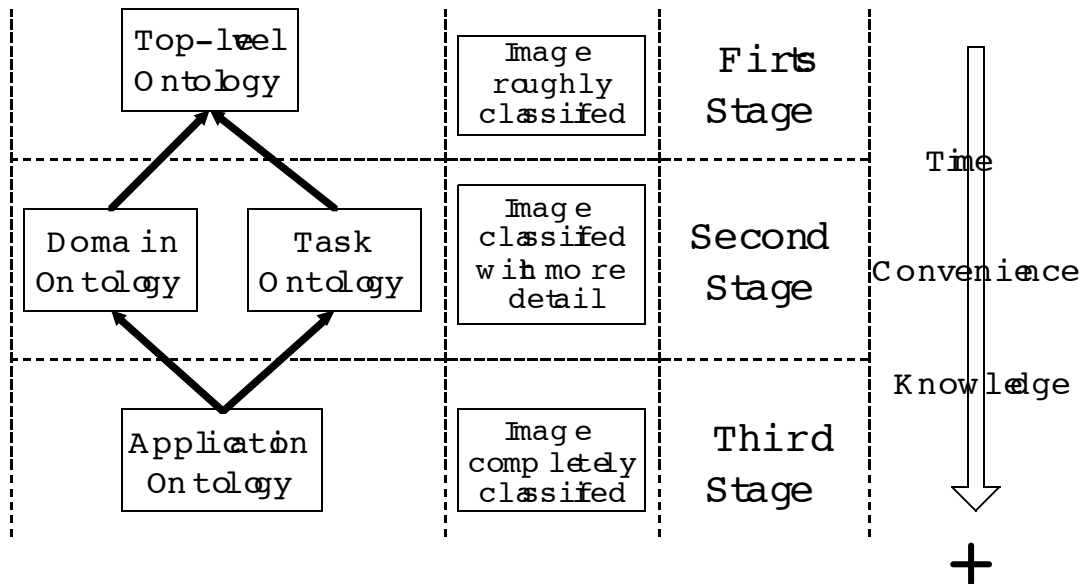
| Top-level Ontology | Image roughly classifed | Firts Stage |
|---|---|---|
| Domain Ontology / Task Ontology | Image classifed with more detail | Second Stage |
| Application Ontology | Image completely classifed | Third Stage |

Time

Convenience

Knowledge

+